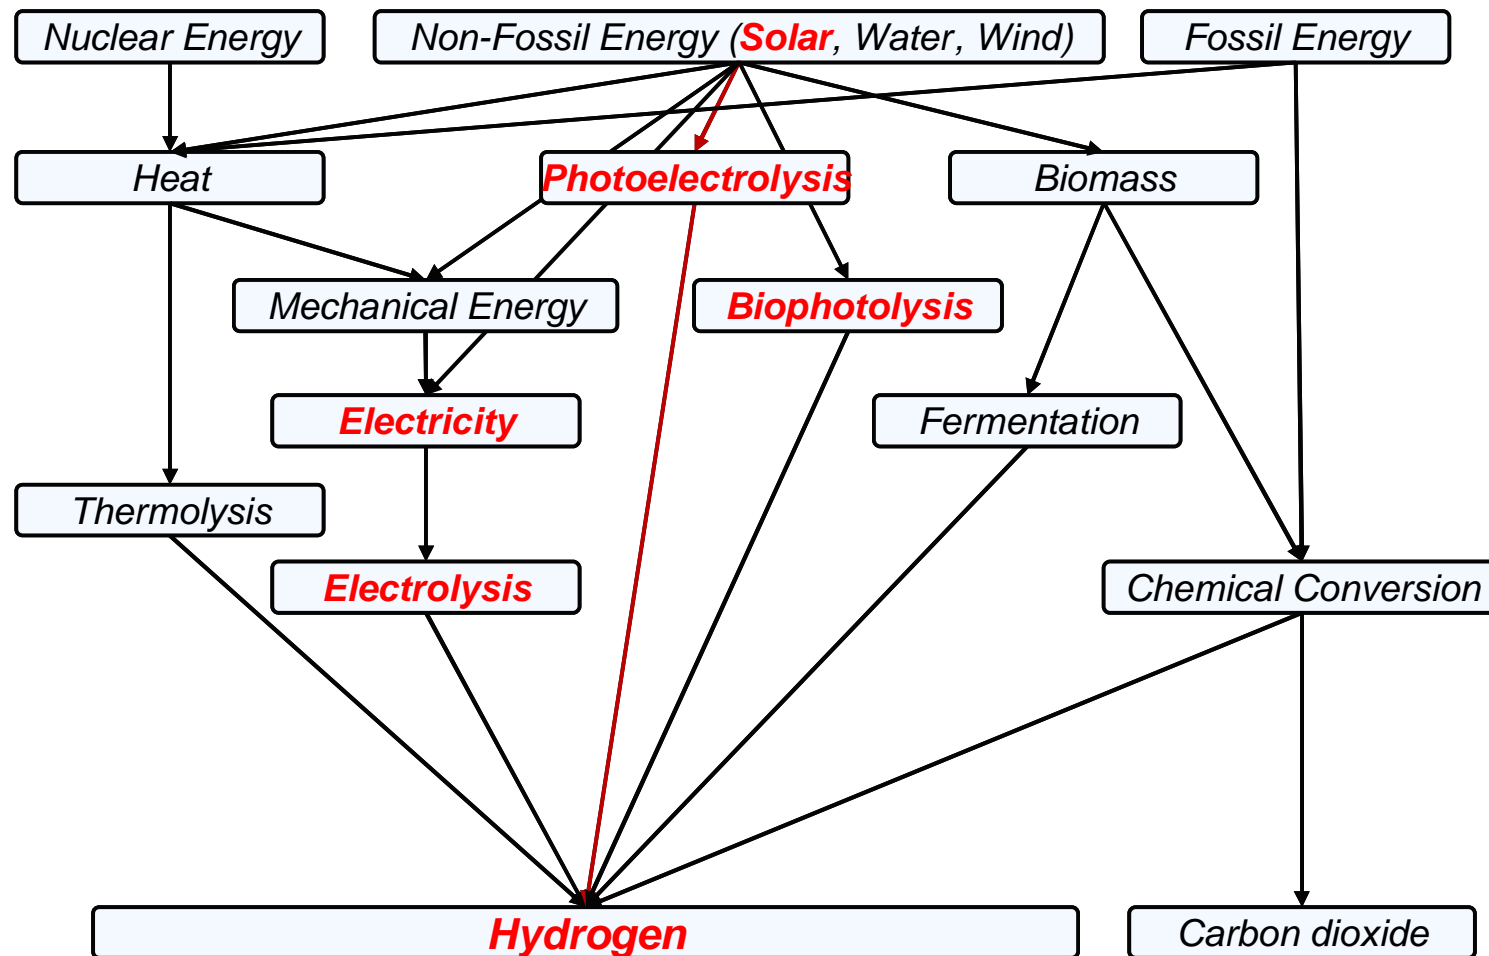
Nuclear Energy

Non-Fossil Energy (Solar, Water, Wind)

Fossil Energy

Heat

Photoelectrolysis

Biomass

Mechanical Energy

Biophotolysis

Electricity

Fermentation

Thermolysis

Electrolysis

Chemical Conversion

Hydrogen

Carbon dioxide